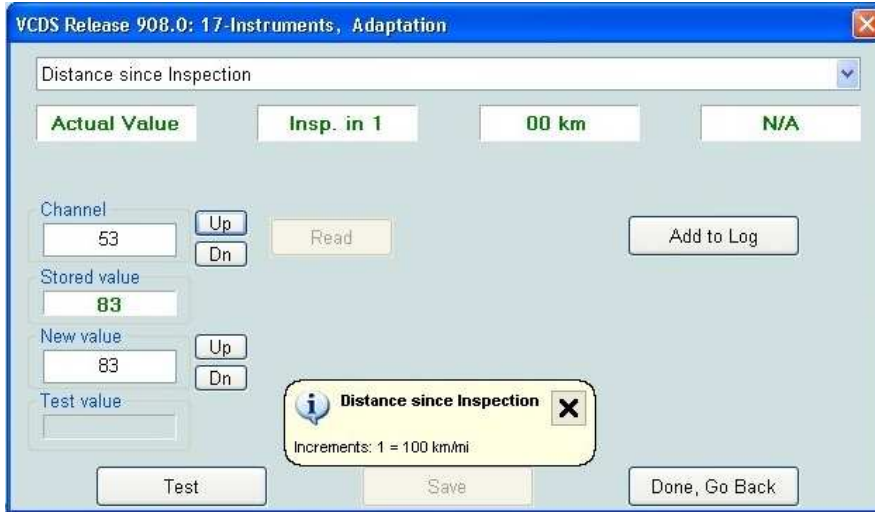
VCDS Release 908.0: 17-Instruments, Adaptation

Distance since Inspection

Actual Value

Insp. in 1

00 km

N/A

Channel

53

Up

Dn

Read

Add to Log

Stored value

83

New value

83

Up

Dn

Test value

Distance since Inspection

Increments: 1 = 100 km/mi

Test

Save

Done, Go Back